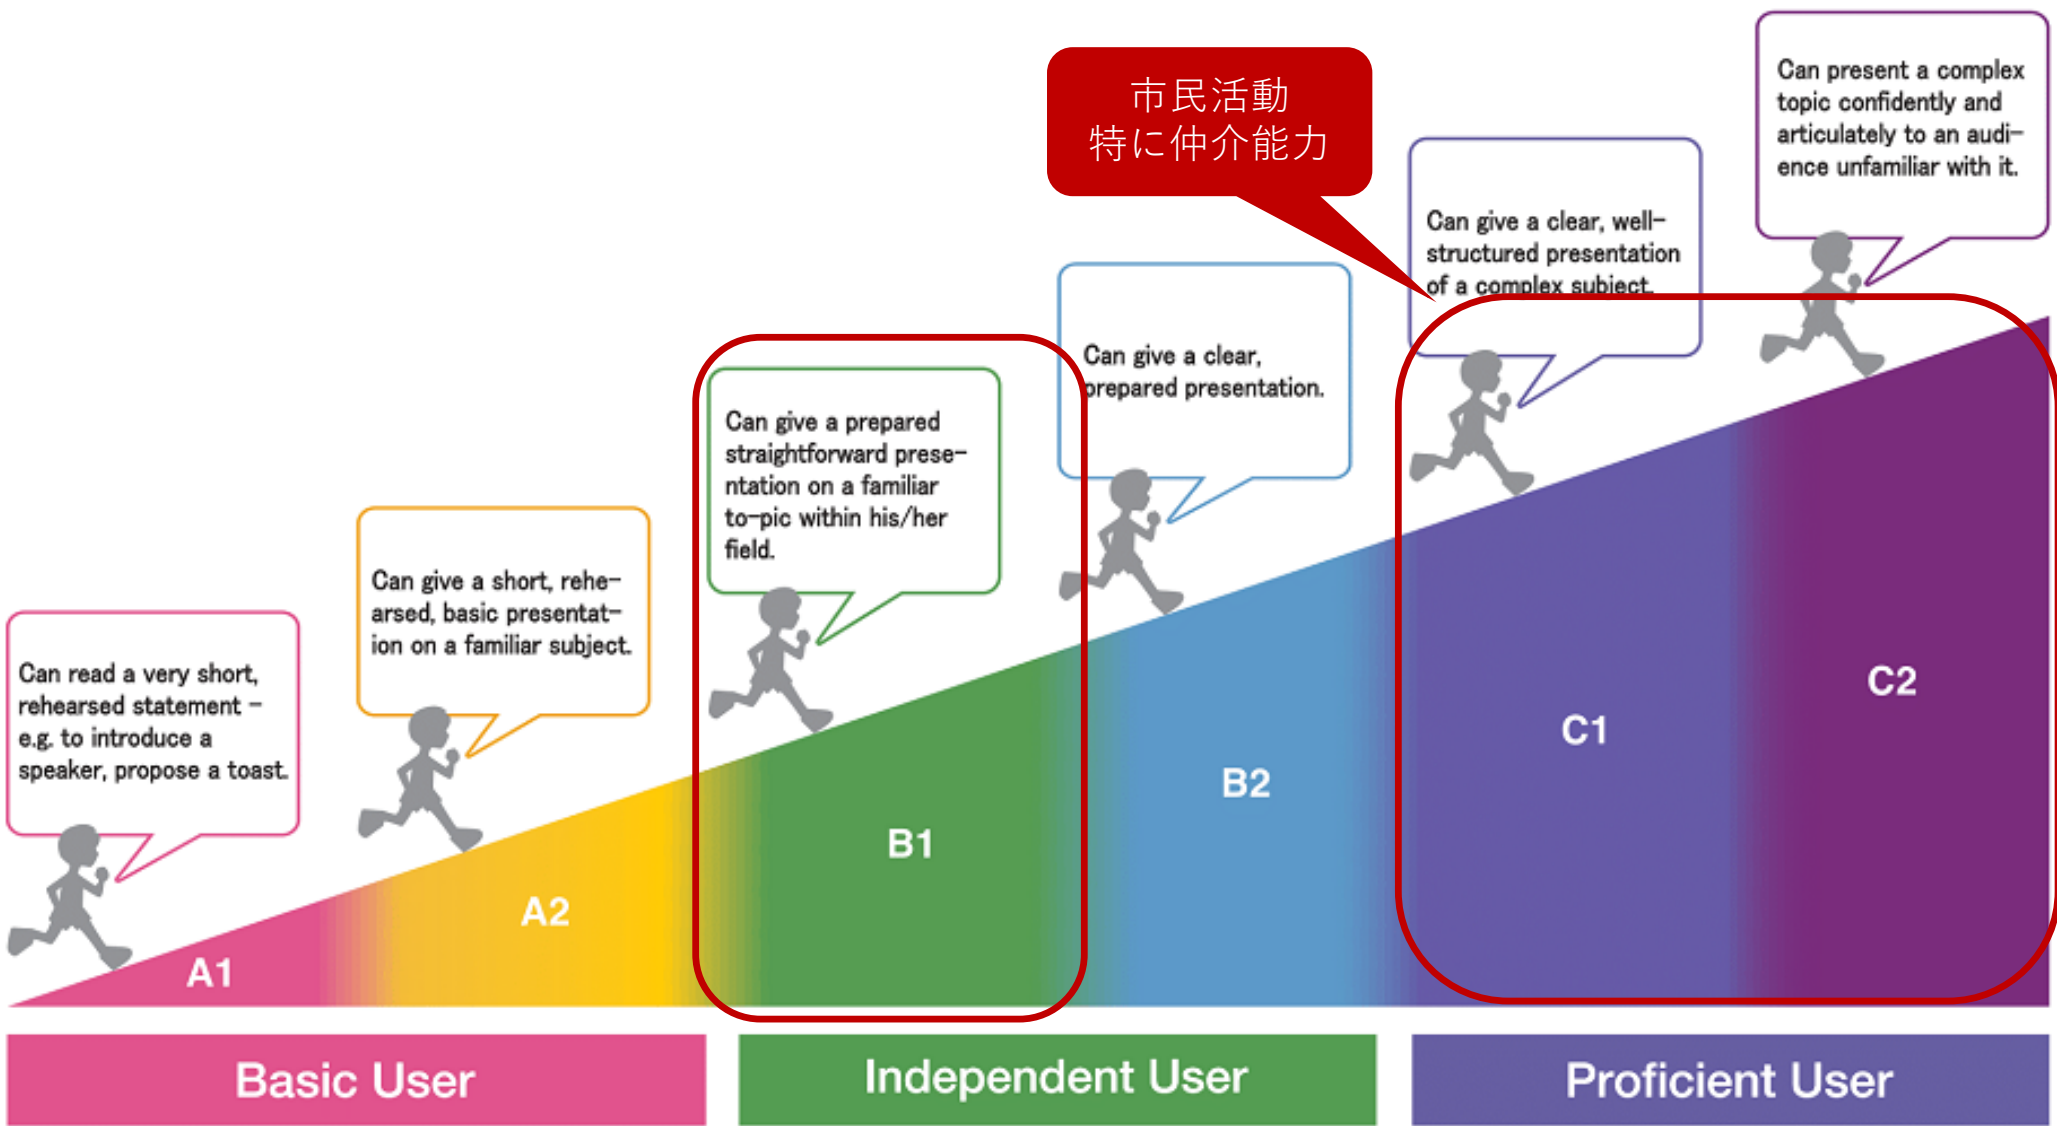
市民活動
特に仲介能力

Can present a complex topic confidently and articulately to an audience unfamiliar with it.

Can give a clear, well-structured presentation of a complex subject.

Can give a clear, prepared presentation.

Can give a prepared straightforward presentation on a familiar to-pic within his/her field.

Can give a short, rehearsed, basic presentation on a familiar subject.

Can read a very short, rehearsed statement – e.g. to introduce a speaker, propose a toast.

A1

A2

B1

B2

C1

C2

Basic User

Independent User

Proficient User